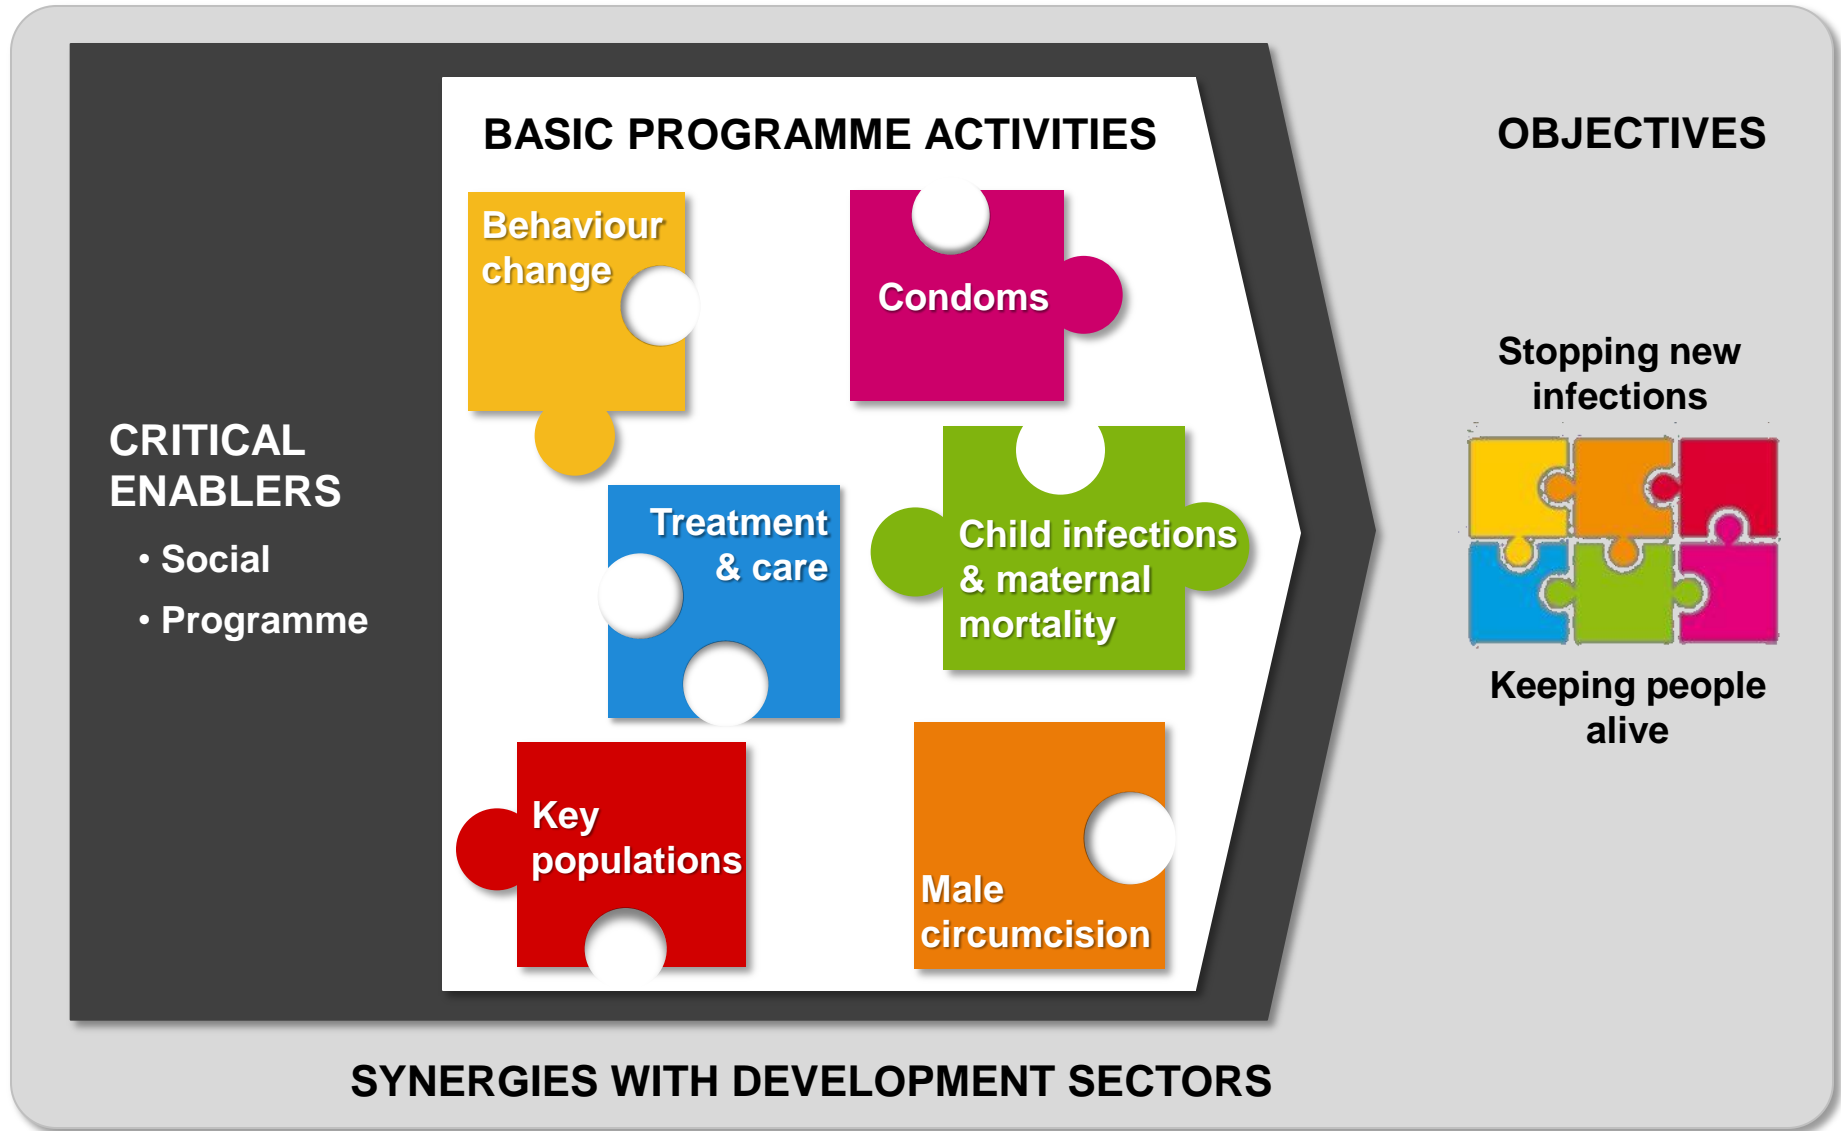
BASIC PROGRAMME ACTIVITIES

OBJECTIVES

Behaviour change

Condoms

CRITICAL ENABLERS

• Social

• Programme

Treatment & care

Child infections & maternal mortality

Key populations

Male circumcision

Stopping new infections

Keeping people alive

SYNERGIES WITH DEVELOPMENT SECTORS